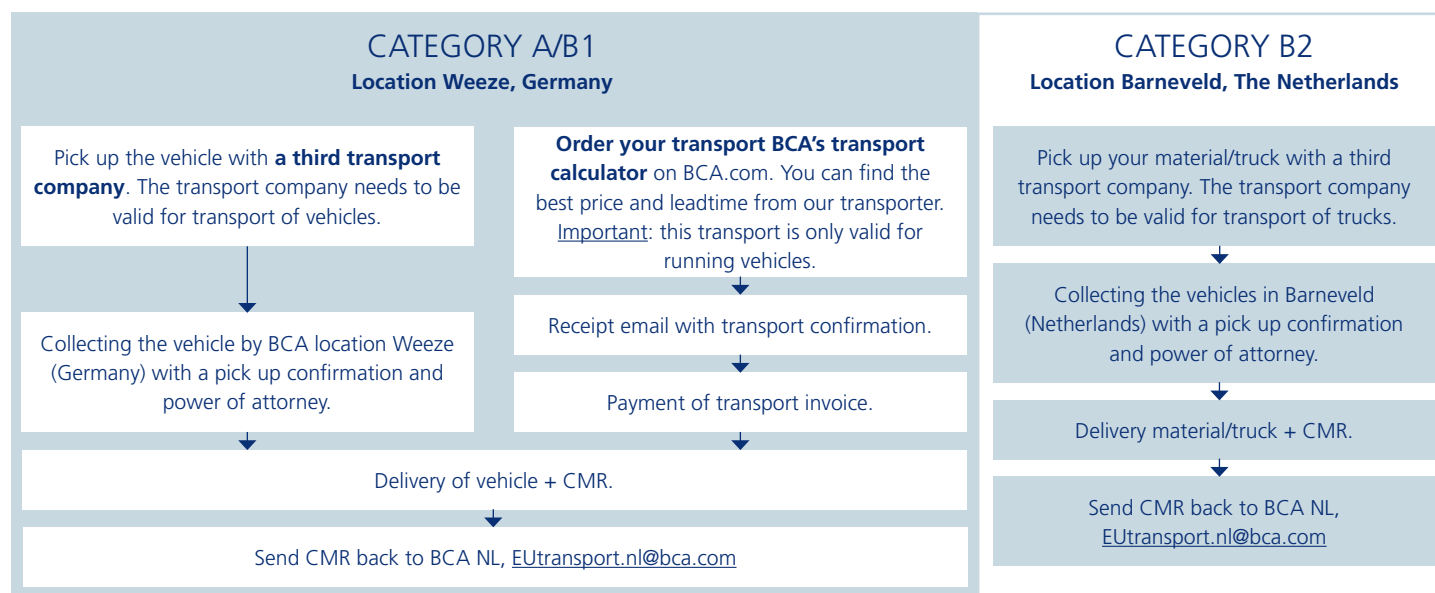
CATEGORY A/B1
Location Weeze, Germany

Pick up the vehicle with a third transport company. The transport company needs to be valid for transport of vehicles.

Collecting the vehicle by BCA location Weeze (Germany) with a pick up confirmation and power of attorney.

Order your transport BCA's transport calculator on BCA.com. You can find the best price and leadtime from our transporter. Important: this transport is only valid for running vehicles.

Receipt email with transport confirmation.

Payment of transport invoice.

Delivery of vehicle + CMR.

Send CMR back to BCA NL, EUtransport.nl@bca.com

CATEGORY B2
Location Barneveld, The Netherlands

Pick up your material/truck with a third transport company. The transport company needs to be valid for transport of trucks.

Collecting the vehicles in Barneveld (Netherlands) with a pick up confirmation and power of attorney.

Delivery material/truck + CMR.

Send CMR back to BCA NL, EUtransport.nl@bca.com